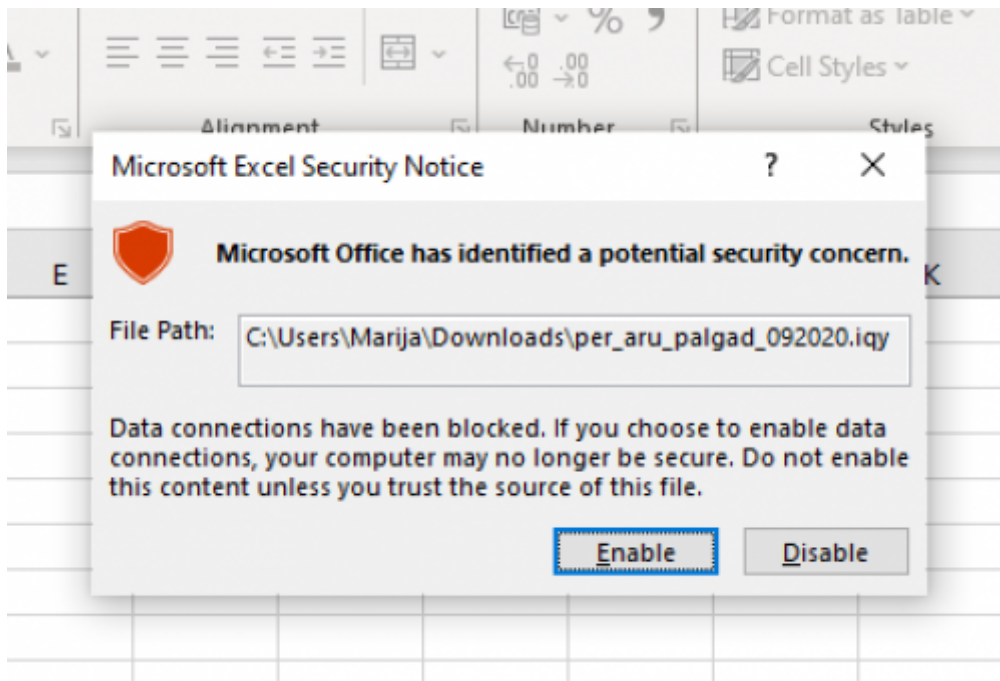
% ,
Format as Table
$\leftarrow.0$ $.00$ $.00$ $\rightarrow.0$
Cell Styles
Alignment
Number
Styles
Microsoft Excel Security Notice
?
X
E
K
Microsoft Office has identified a potential security concern.
File Path:
C:\Users\Marija\Downloads\per_aru_palgad_092020.iqy

Data connections have been blocked. If you choose to enable data connections, your computer may no longer be secure. Do not enable this content unless you trust the source of this file.

Enable
Disable